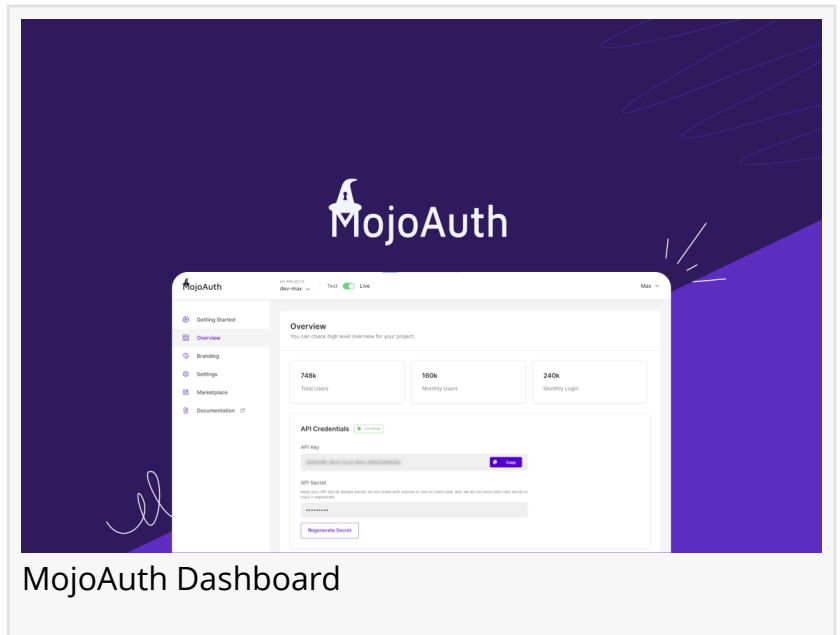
MojoAuth

MojoAuth

MY PROJECTS
dev-max

Test Live

Max

Getting Started
Overview
Branding
Settings
Marketplace
Documentation

Overview
You can check high level overview for your project.

748k
Total Users

160k
Monthly Users

240k
Monthly Login

API Credentials
Live Mode

API Key
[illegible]
Copy

API Secret
Keep your API Secret always secret, do not share with anyone or use on client side, also we do not store plain text secret so copy it carefully.
•••••••••

Regenerate Secret

MojoAuth Dashboard